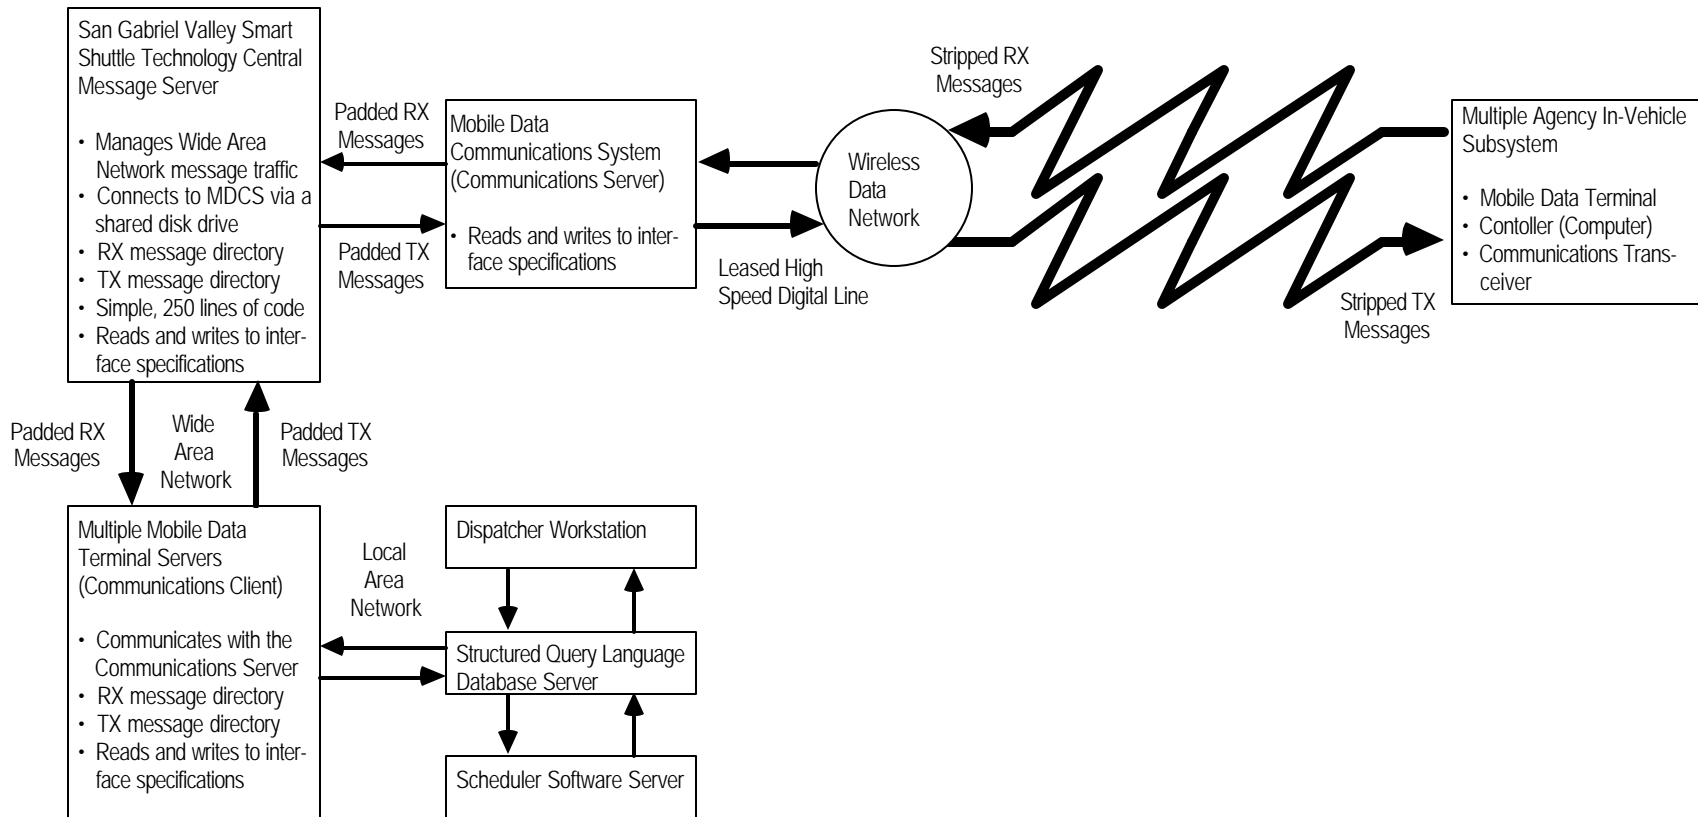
San Gabriel Valley Smart Shuttle Technology Central Message Server

• Manages Wide Area Network message traffic
• Connects to MDCS via a shared disk drive
• RX message directory
• TX message directory
• Simple, 250 lines of code
• Reads and writes to interface specifications

Padded RX Messages

Padded TX Messages

Mobile Data Communications System (Communications Server)

• Reads and writes to interface specifications

Wireless Data Network

Leased High Speed Digital Line

Stripped RX Messages

Stripped TX Messages

Multiple Agency In-Vehicle Subsystem

• Mobile Data Terminal
• Contoller (Computer)
• Communications Transceiver

Padded RX Messages

Wide Area Network

Padded TX Messages

Multiple Mobile Data Terminal Servers (Communications Client)

• Communicates with the Communications Server
• RX message directory
• TX message directory
• Reads and writes to interface specifications

Local Area Network

Dispatcher Workstation

Structured Query Language Database Server

Scheduler Software Server